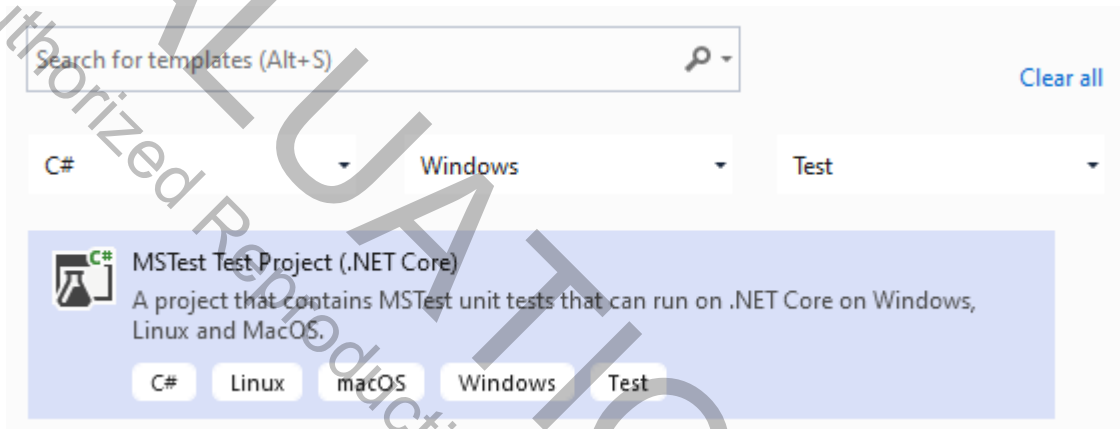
Search for templates (Alt+S)

Clear all

C#

Windows

Test

C#

MSTest Test Project (.NET Core)

A project that contains MSTest unit tests that can run on .NET Core on Windows, Linux and MacOS.

C#

Linux

macOS

Windows

Test

EVALUATION

Unauthorized Reproduction